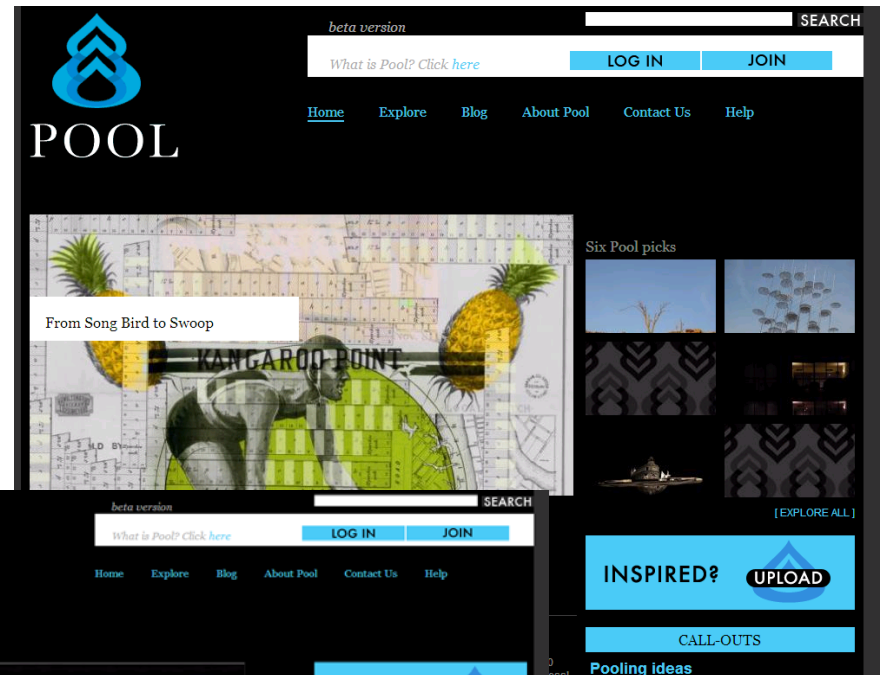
POOL

beta version

SEARCH

What is Pool? Click here

LOG IN

JOIN

Home Explore Blog About Pool Contact Us Help

From Song Bird to Swoop

KANGAROO POINT

Six Pool picks

[ EXPLORE ALL ]

INSPIRED? UPLOAD

CALL-OUTS

Pooling ideas

beta version

SEARCH

What is Pool? Click here

LOG IN

JOIN

Home Explore Blog About Pool Contact Us Help